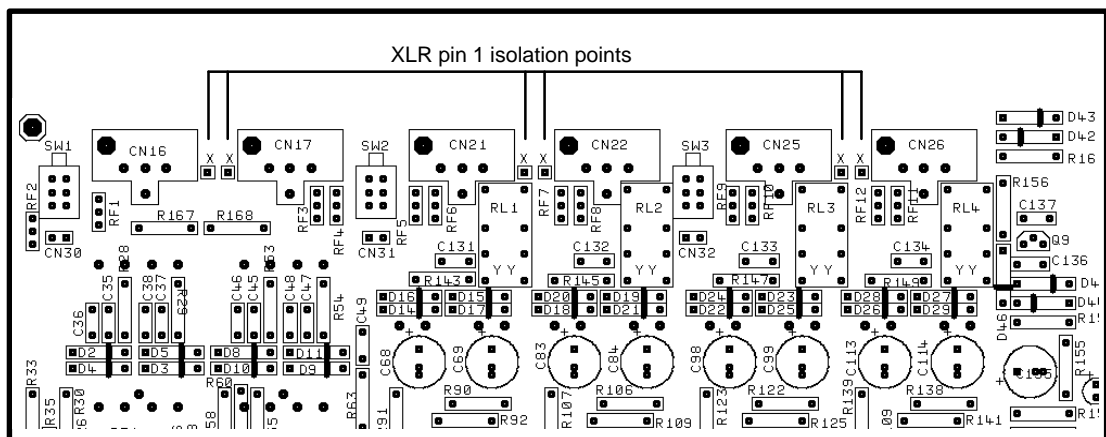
XLR pin 1 isolation points

SW1 CN16 X X CN17 SW2 CN21 X X CN22 SW3 CN25 X X CN26

D43
D42
R16

RF2 RF1 R167 R168 RF3 RF4 CN31 RF5 RF6 RL1 RF7 RF8 RL2 RF9 RF10 RL3 RF12 RF11 RL4

R156
C137
Q9
C136

CN30 C131 C132 CN32 C133 C134

R143 R145 R147 R149

D16 D15 D14 D17 D20 D19 D18 D21 D24 D23 D22 D25 D28 D27 D26 D29

D4
D46
R1

C35 C38 C37 C46 C45 C48 C47 R54 C49 C36 R28 R29 R63

D2 D5 D8 D11 D4 D3 D10 D9 R60

C68 C69 C83 C84 C98 C99 C113 C114

R33 R35 R30 R90 R92 R106 R109 R107 R122 R125 R123 R139 R138 R141 R155 R63 R91 R1